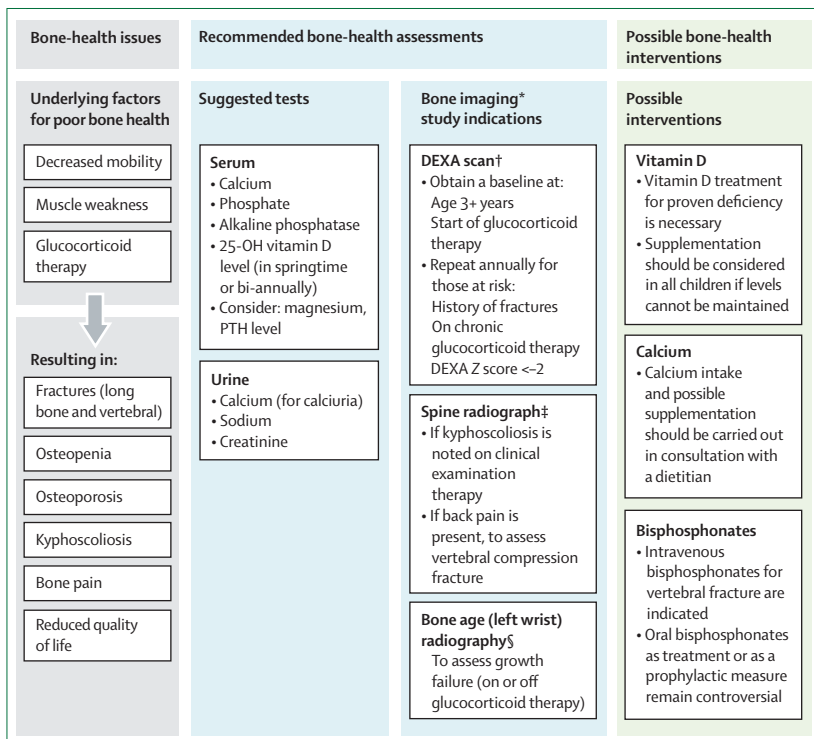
Bone-health issues

Recommended bone-health assessments

Possible bone-health interventions

Underlying factors for poor bone health

Decreased mobility

Muscle weakness

Glucocorticoid therapy

Resulting in:

Fractures (long bone and vertebral)

Osteopenia

Osteoporosis

Kyphoscoliosis

Bone pain

Reduced quality of life

Suggested tests

Serum
• Calcium
• Phosphate
• Alkaline phosphatase
• 25-OH vitamin D level (in springtime or bi-annually)
• Consider: magnesium, PTH level

Urine
• Calcium (for calciuria)
• Sodium
• Creatinine

Bone imaging* study indications

DEXA scan†
• Obtain a baseline at:
Age 3+ years
Start of glucocorticoid therapy
• Repeat annually for those at risk:
History of fractures
On chronic glucocorticoid therapy
DEXA Z score <–2

Spine radiograph‡
• If kyphoscoliosis is noted on clinical examination therapy
• If back pain is present, to assess vertebral compression fracture

Bone age (left wrist) radiography§
To assess growth failure (on or off glucocorticoid therapy)

Possible interventions

Vitamin D
• Vitamin D treatment for proven deficiency is necessary
• Supplementation should be considered in all children if levels cannot be maintained

Calcium
• Calcium intake and possible supplementation should be carried out in consultation with a dietitian

Bisphosphonates
• Intravenous bisphosphonates for vertebral fracture are indicated
• Oral bisphosphonates as treatment or as a prophylactic measure remain controversial